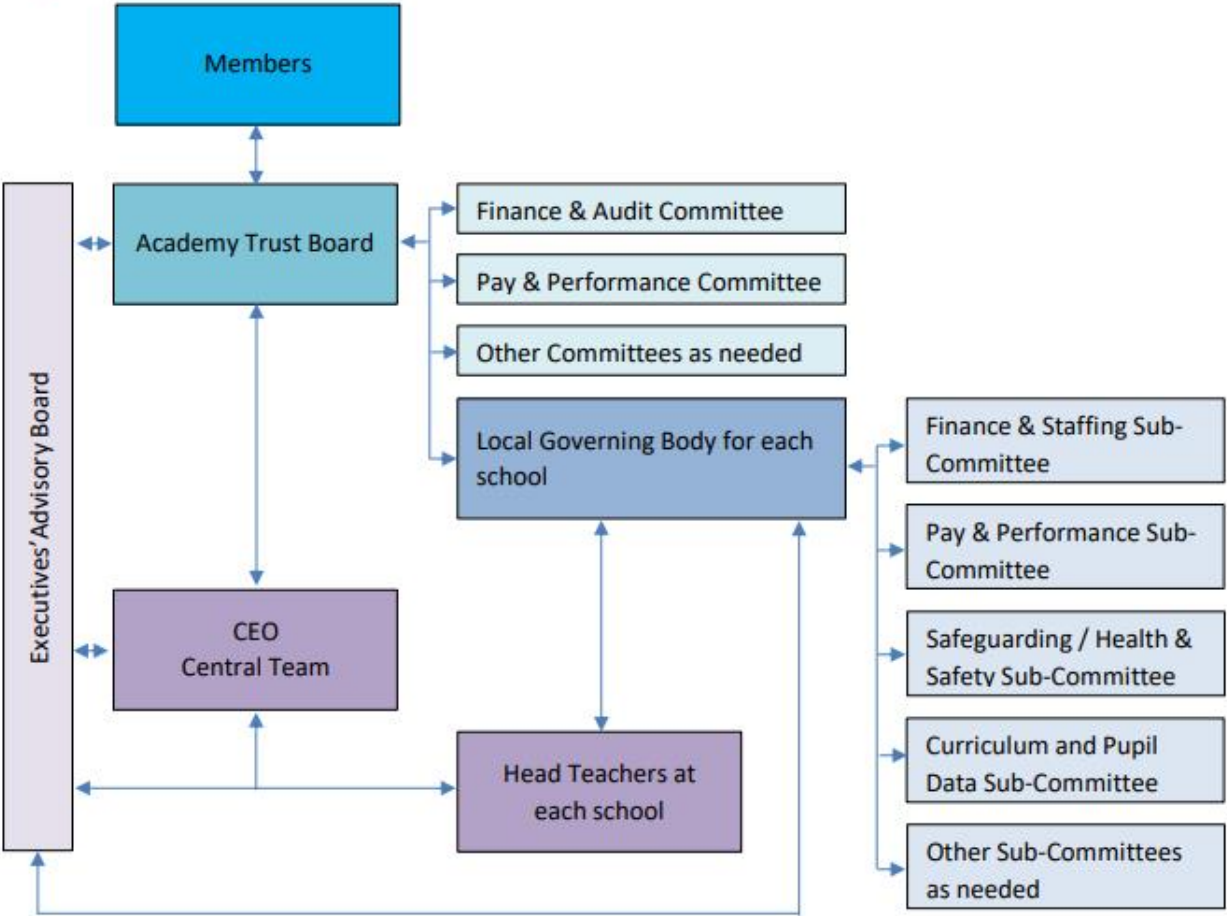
Members

Executives' Advisory Board

Academy Trust Board

Finance & Audit Committee

Pay & Performance Committee

Other Committees as needed

Local Governing Body for each school

Finance & Staffing Sub-Committee

Pay & Performance Sub-Committee

Safeguarding / Health & Safety Sub-Committee

Curriculum and Pupil Data Sub-Committee

Other Sub-Committees as needed

CEO
Central Team

Head Teachers at each school